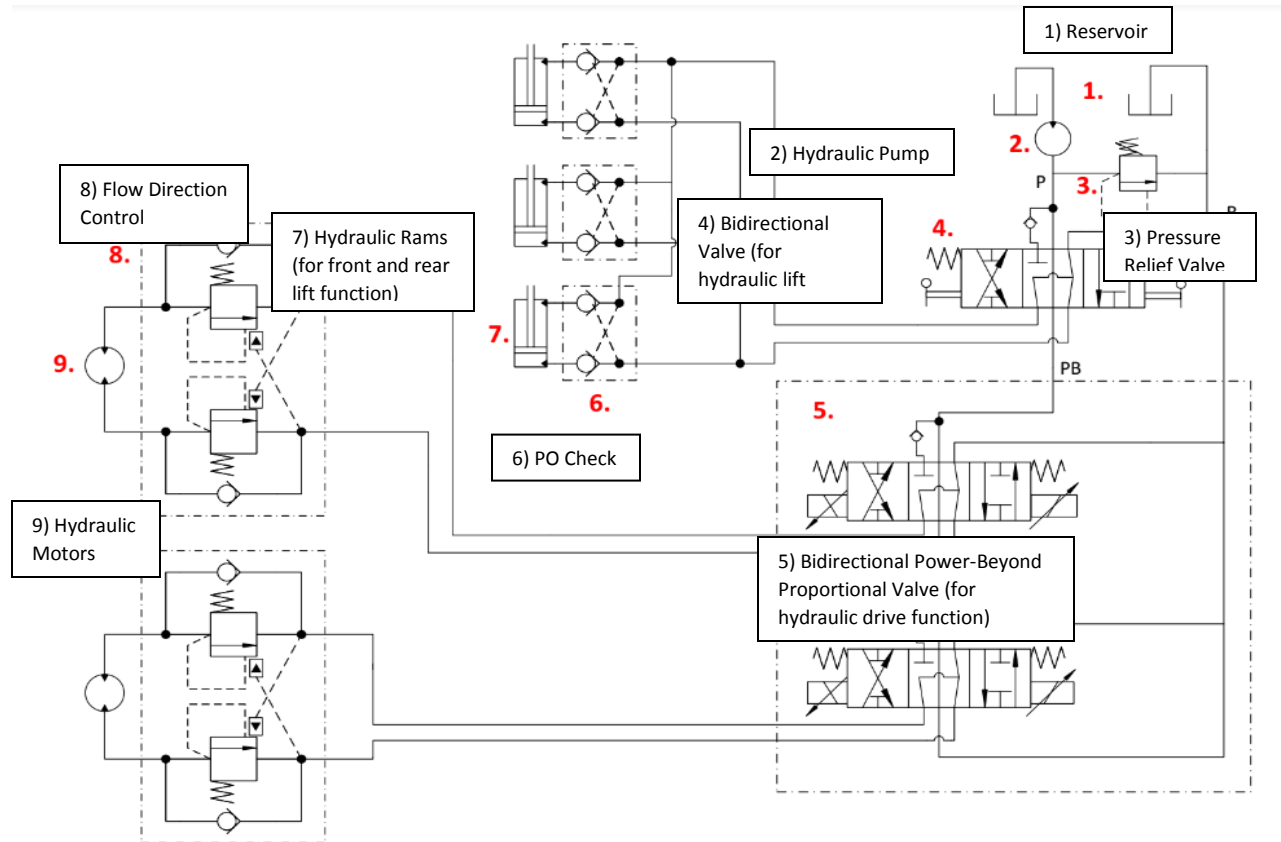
1) Reservoir

1.

2.

2) Hydraulic Pump

P

3.

P

8) Flow Direction Control

7) Hydraulic Rams (for front and rear lift function)

8.

4) Bidirectional Valve (for hydraulic lift

4.

3) Pressure Relief Valve

9.

7.

6.

PB

5.

6) PO Check

9) Hydraulic Motors

5) Bidirectional Power-Beyond Proportional Valve (for hydraulic drive function)